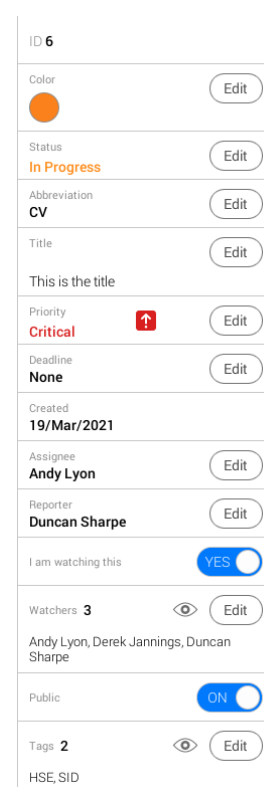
ID 6

Color

Edit

Status
In Progress

Edit

Abbreviation
CV

Edit

Title

Edit

This is the title

Priority
Critical

Edit

Deadline
None

Edit

Created
19/Mar/2021

Assignee
Andy Lyon

Edit

Reporter
Duncan Sharpe

Edit

I am watching this

YES

Watchers 3

Edit

Andy Lyon, Derek Jannings, Duncan Sharpe

Public

ON

Tags 2

Edit

HSE, SID